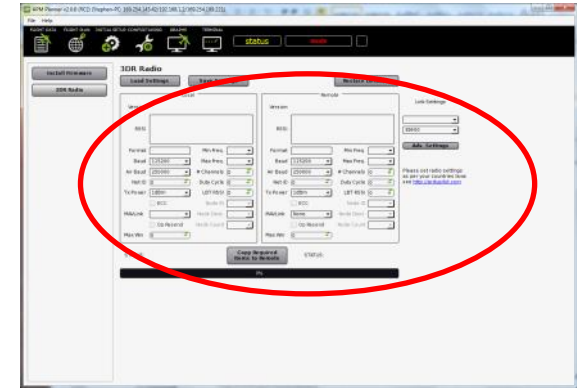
APM Planner v2.0.0 (RC3 Stephen-PC 169.254.143.42/192.168.1.2/169.254.189.231)

File Help

FLIGHT DATA FLIGHT PLAN INITIAL SETUP CONFIG/TUNING GRAPHS TERMINAL

status

Install Firmware

3DR Radio

3DR Radio

Load Settings

Save Settings

Restore Defaults

Local

Remote

Version

Version

RSSI

RSSI

Format

Min Freq

Format

Min Freq

Baud 115200

Max Freq

Baud 115200

Max Freq

Air Baud 250000

# Channels

Air Baud 250000

# Channels

Net ID

Duty Cycle

Net ID

Duty Cycle

Tx Power 100mw

LBT RSSI

Tx Power 100mw

LBT RSSI

ECC

Node ID

ECC

Node ID

MAVLink

Node Dest

MAVLink None

Node Dest

Op Resend

Node Count

Op Resend

Node Count

Max Win

Max Win

Link Settings

Please set radio settings as per your countries laws see http://ardupilot.com

Adv. Settings

Copy Required Items to Remote

Status

0%